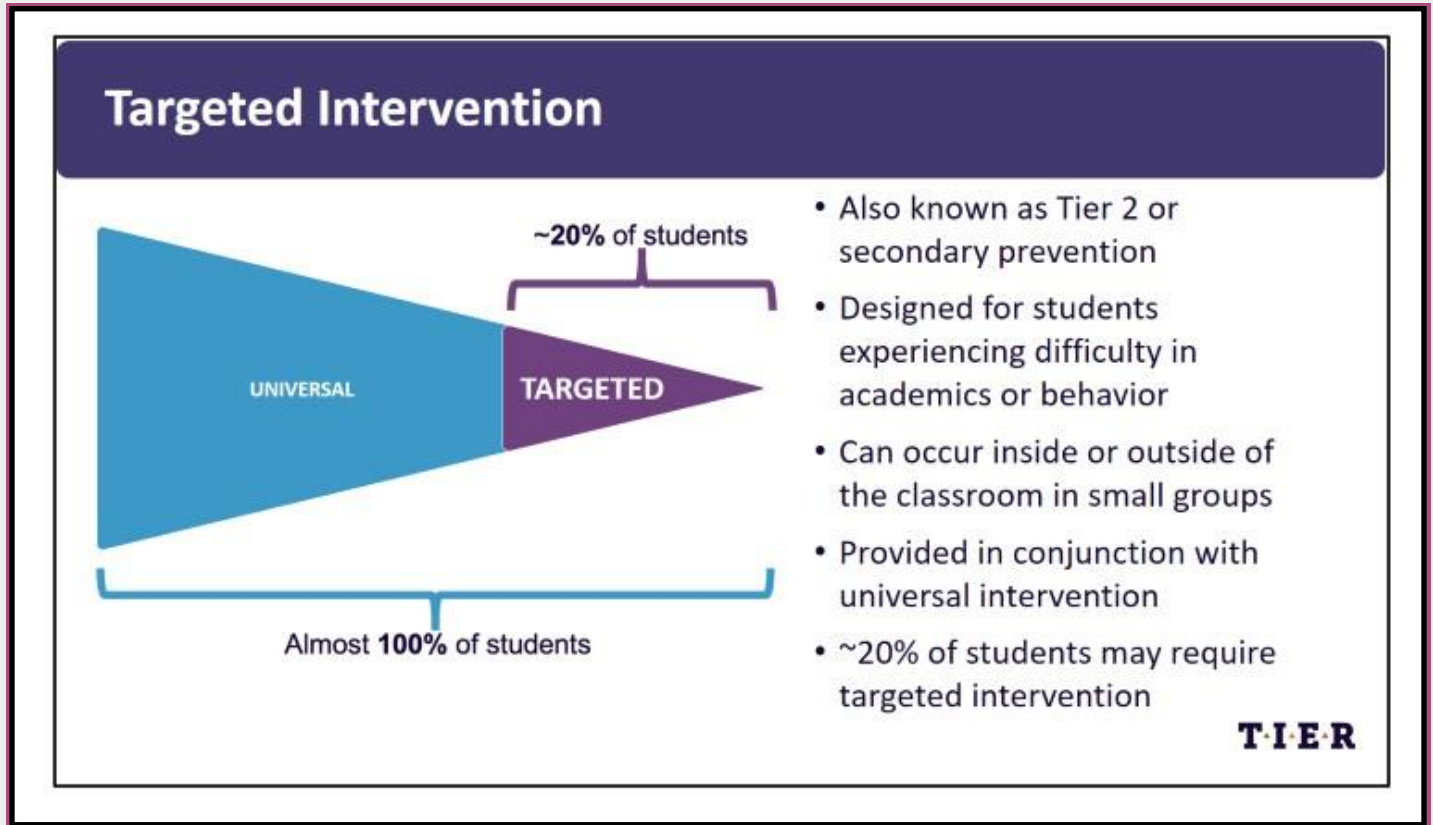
Targeted Intervention

~20% of students

UNIVERSAL

TARGETED

Almost 100% of students

• Also known as Tier 2 or secondary prevention

• Designed for students experiencing difficulty in academics or behavior

• Can occur inside or outside of the classroom in small groups

• Provided in conjunction with universal intervention

• ~20% of students may require targeted intervention

T·I·E·R